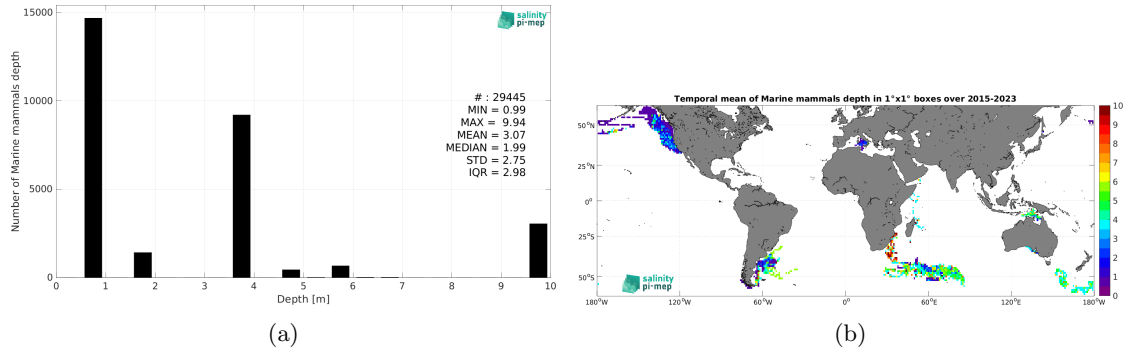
15000
10000
5000
0
Number of Marine mammals depth
salinity pi-mep
# : 29445
MIN = 0.99
MAX = 9.94
MEAN = 3.07
MEDIAN = 1.99
STD = 2.75
IQR = 2.98
0 1 2 3 4 5 6 7 8 9 10
Depth [m]
(a)

Temporal mean of Marine mammals depth in 1°x1° boxes over 2015-2023
50°N
25°N
0°
25°S
50°S
180°W 120°W 60°W 0° 60°E 120°E 180°W
salinity pi-mep
10
9
8
7
6
5
4
3
2
1
0
(b)